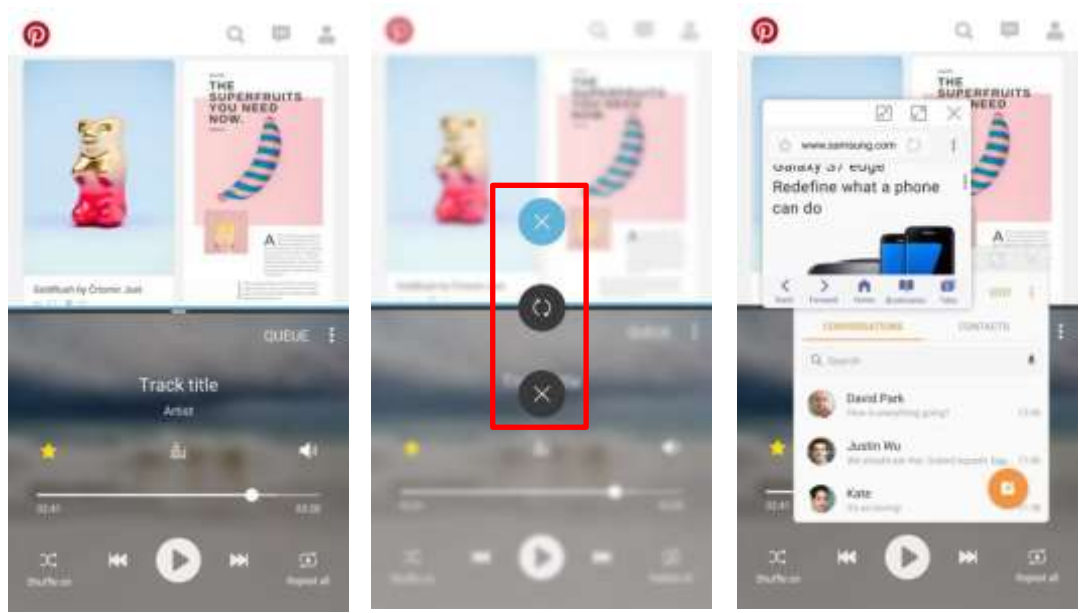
THE SUPERFRUITS YOU NEED NOW.

A

Goldflush by Ciranic Just

QUEUE

Track title

Artist

02:41

03:30

Shuffle on

Repeat all

THE SUPERFRUITS YOU NEED NOW.

Queue

THE SUPERFRUITS YOU NEED

www.samsung.com

Galaxy S7 edge

Redefine what a phone can do

Back

Forward

Home

Bookmarks

Tabs

A

CONVERSATIONS

CONTACTS

Search

David Park

How is everything going?

Justin Wu

We should see the United Airports

Kate

It's so boring!

Shuffle on

Repeat all